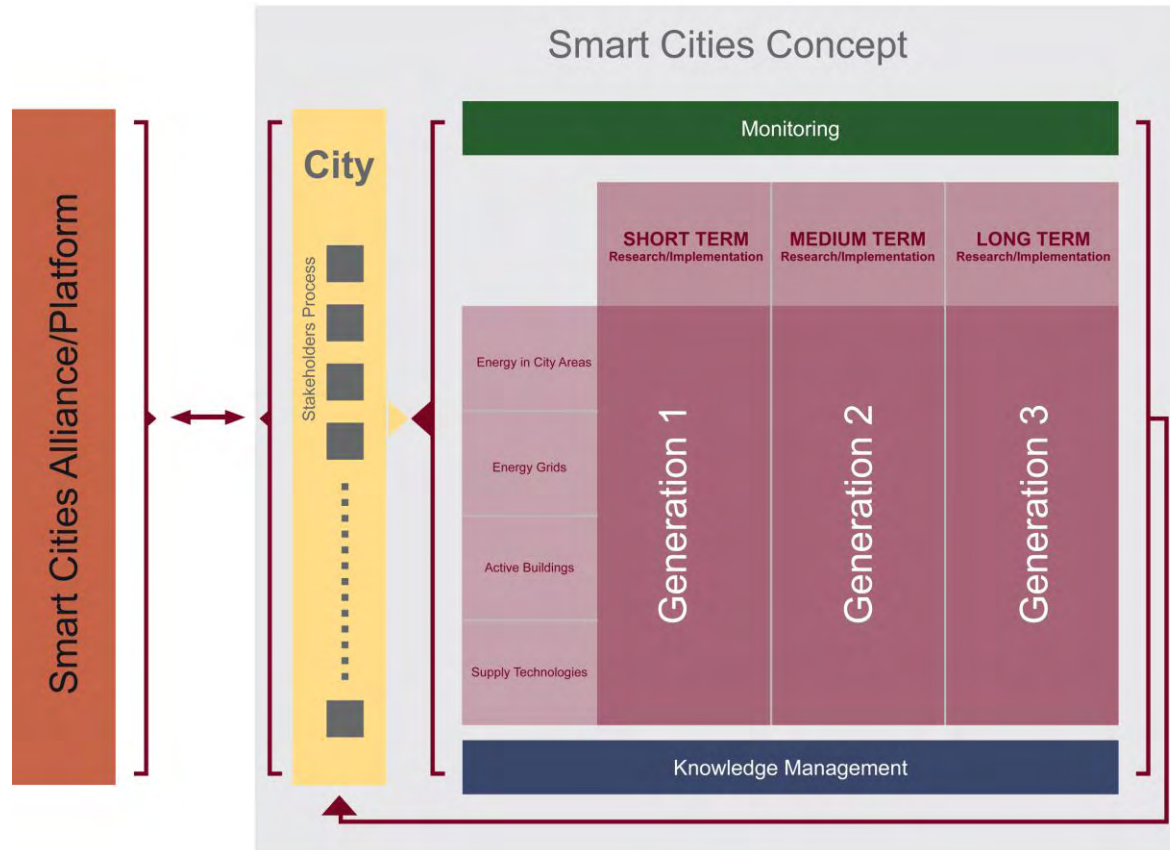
Smart Cities Concept

Smart Cities Alliance/Platform

City

Stakeholders Process

Monitoring

| | SHORT TERM Research/Implementation | MEDIUM TERM Research/Implementation | LONG TERM Research/Implementation |
|---|---|---|---|
| Energy in City Areas | Generation 1 | Generation 2 | Generation 3 |
| Energy Grids | | | |
| Active Buildings | | | |
| Supply Technologies | | | |

Knowledge Management